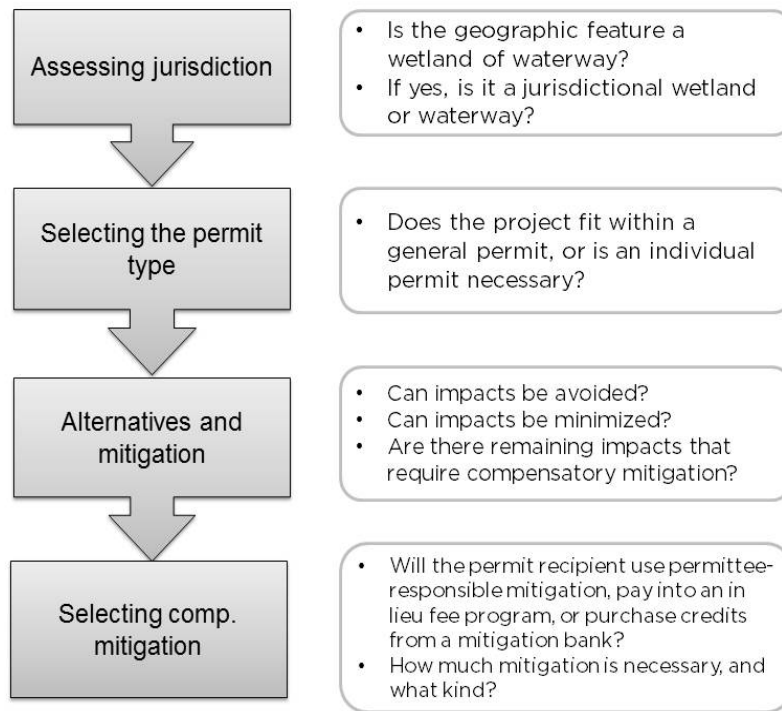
Assessing jurisdiction

- Is the geographic feature a wetland of waterway?
- If yes, is it a jurisdictional wetland or waterway?

Selecting the permit type

- Does the project fit within a general permit, or is an individual permit necessary?

Alternatives and mitigation

- Can impacts be avoided?
- Can impacts be minimized?
- Are there remaining impacts that require compensatory mitigation?

Selecting comp. mitigation

- Will the permit recipient use permittee-responsible mitigation, pay into an in lieu fee program, or purchase credits from a mitigation bank?
- How much mitigation is necessary, and what kind?